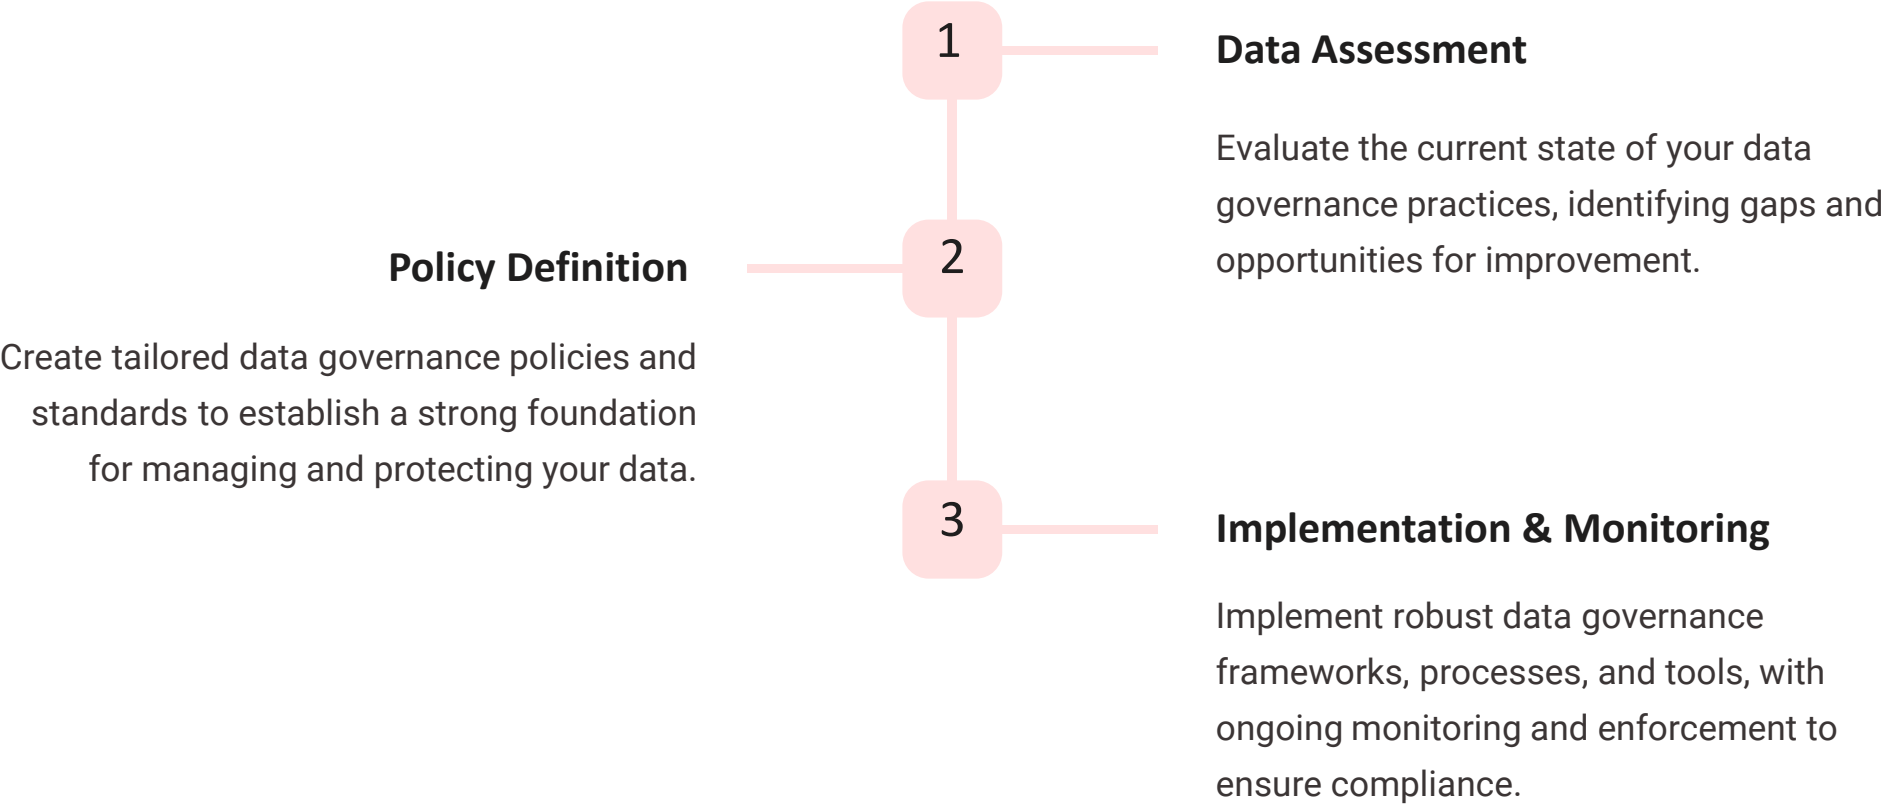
1

Data Assessment

Evaluate the current state of your data governance practices, identifying gaps and opportunities for improvement.

2

Policy Definition

Create tailored data governance policies and standards to establish a strong foundation for managing and protecting your data.

3

Implementation & Monitoring

Implement robust data governance frameworks, processes, and tools, with ongoing monitoring and enforcement to ensure compliance.